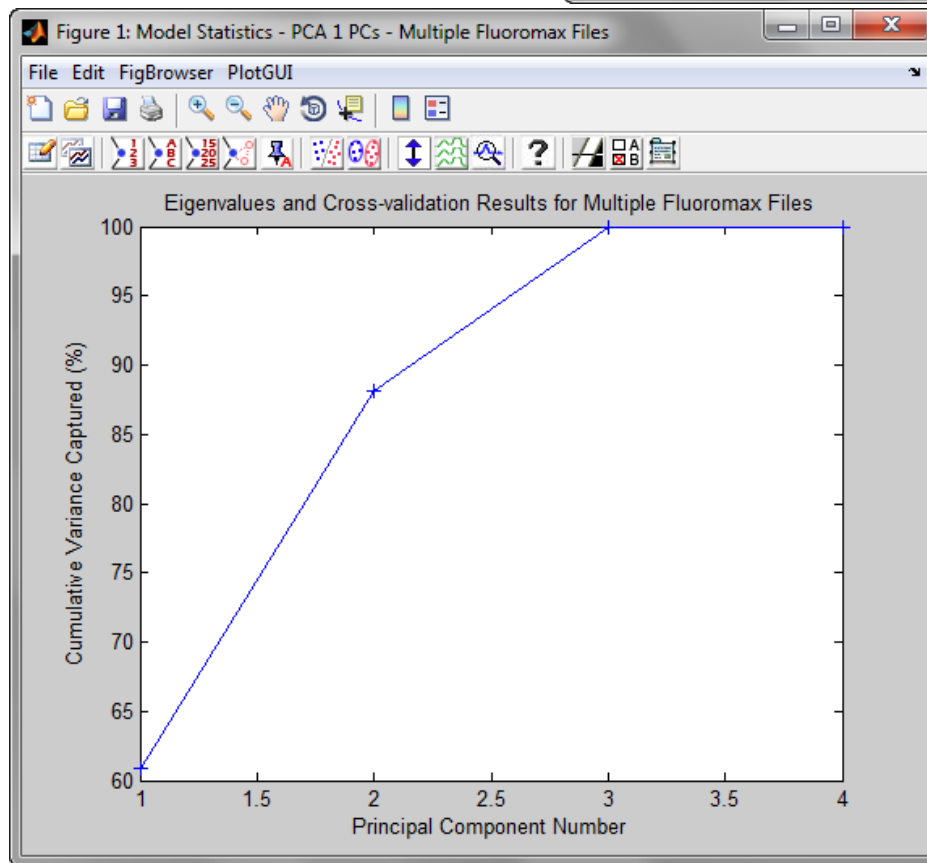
Figure 1: Model Statistics - PCA 1 PCs - Multiple Fluoromax Files

File Edit FigBrowser PlotGUI

Eigenvalues and Cross-validation Results for Multiple Fluoromax Files

Cumulative Variance Captured (%)

100
95
90
85
80
75
70
65
60

1 1.5 2 2.5 3 3.5 4

Principal Component Number